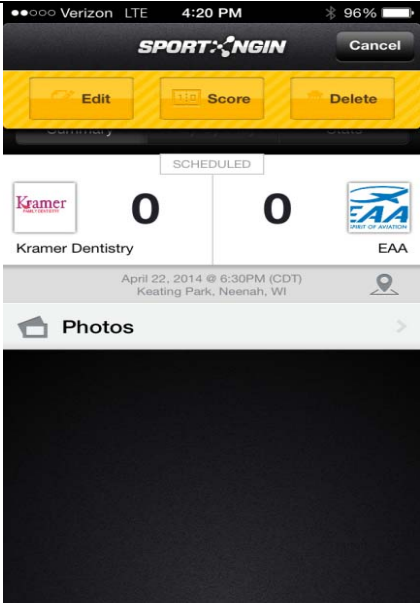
●●○○○ Verizon LTE 4:20 PM 96%

SPORTNGIN Cancel

Edit Score Delete

Summary Stats

SCHEDULED

Kramer FAMILY DENTISTRY 0

Kramer Dentistry

0 EAA SPIRIT OF AVIATION

EAA

April 22, 2014 @ 6:30PM (CDT)
Keating Park, Neenah, WI

Photos